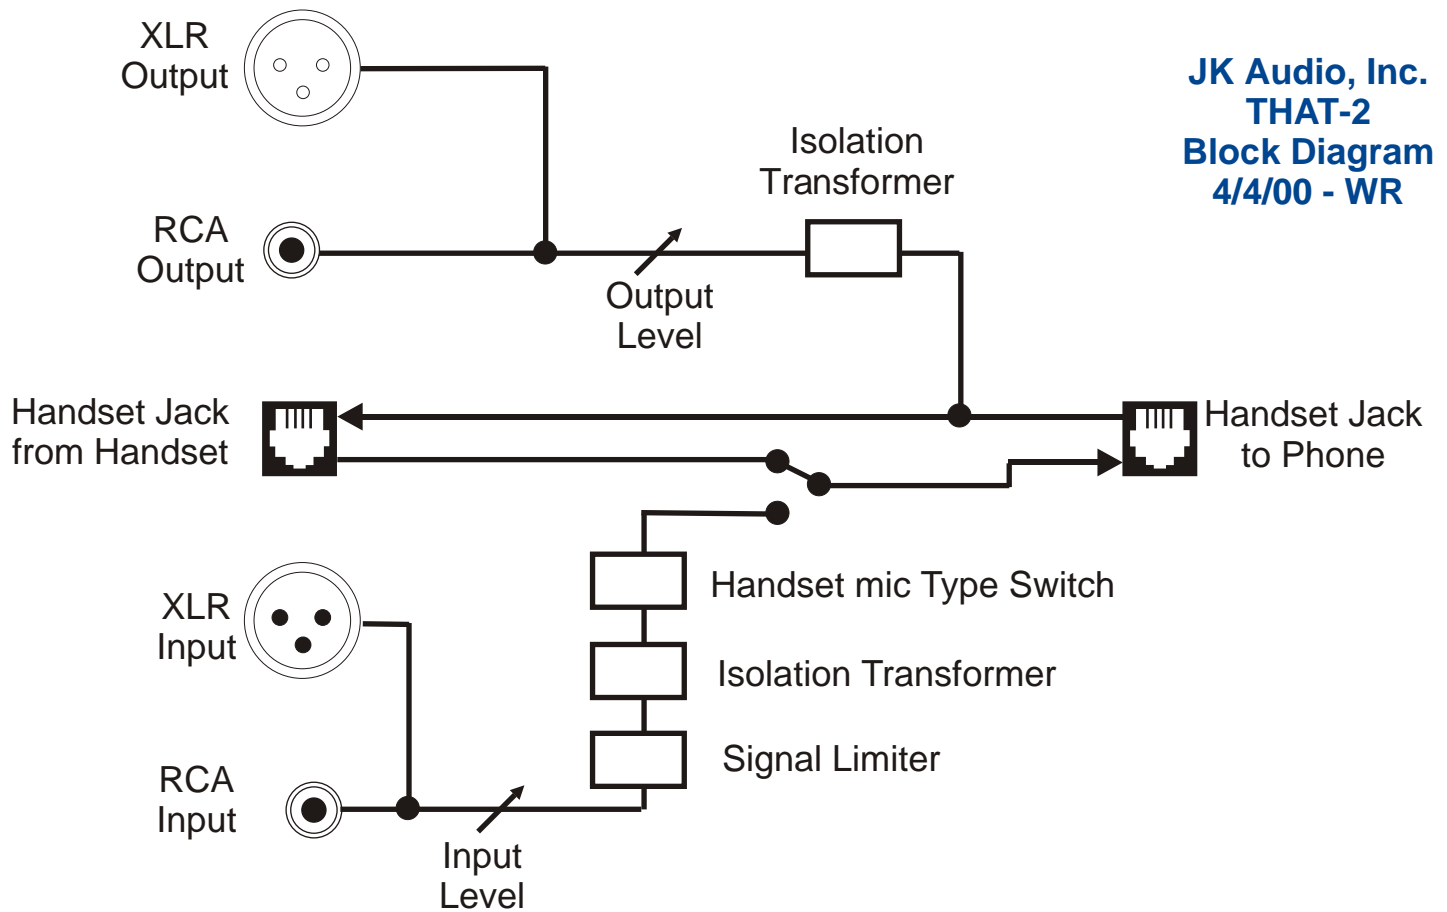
XLR Output

JK Audio, Inc.
THAT-2
Block Diagram
4/4/00 - WR

Isolation Transformer

RCA Output

Output Level

Handset Jack from Handset

Handset Jack to Phone

Handset mic Type Switch

XLR Input

Isolation Transformer

Signal Limiter

RCA Input

Input Level